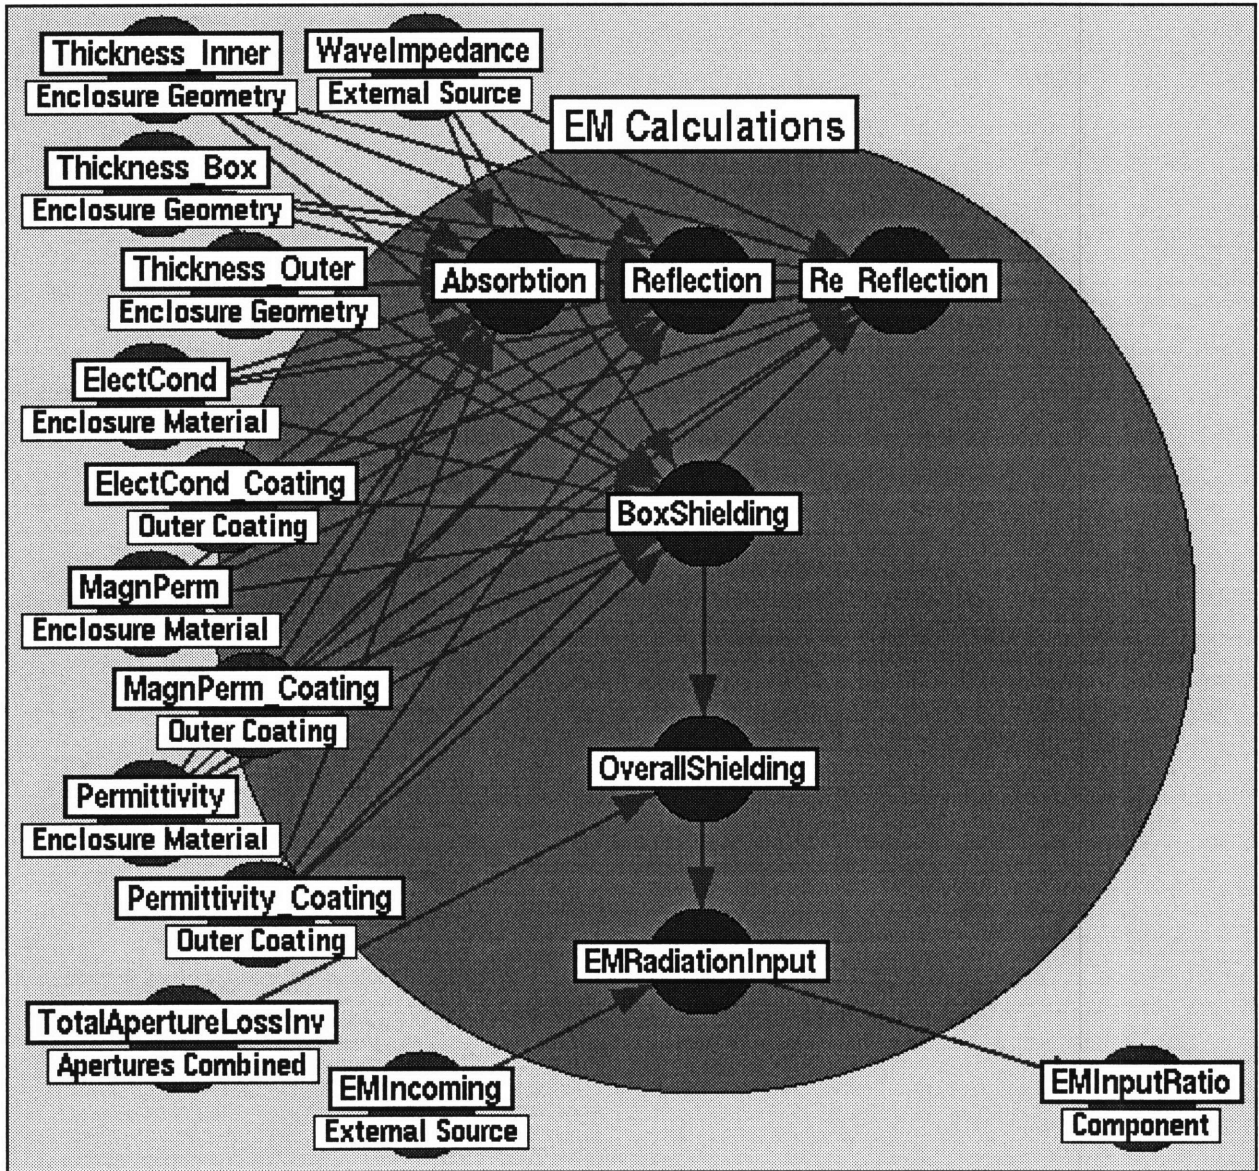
Thickness_Inner
Enclosure Geometry
WaveImpedance
External Source
EM Calculations
Thickness_Box
Enclosure Geometry
Thickness_Outer
Enclosure Geometry
Absorbtion
Reflection
Re_Reflection
ElectCond
Enclosure Material
ElectCond_Coating
Outer Coating
BoxShielding
MagnPerm
Enclosure Material
MagnPerm_Coating
Outer Coating
OverallShielding
Permittivity
Enclosure Material
Permittivity_Coating
Outer Coating
EMRadiationInput
TotalApertureLossInv
Apertures Combined
EMIncoming
External Source
EMInputRatio
Component